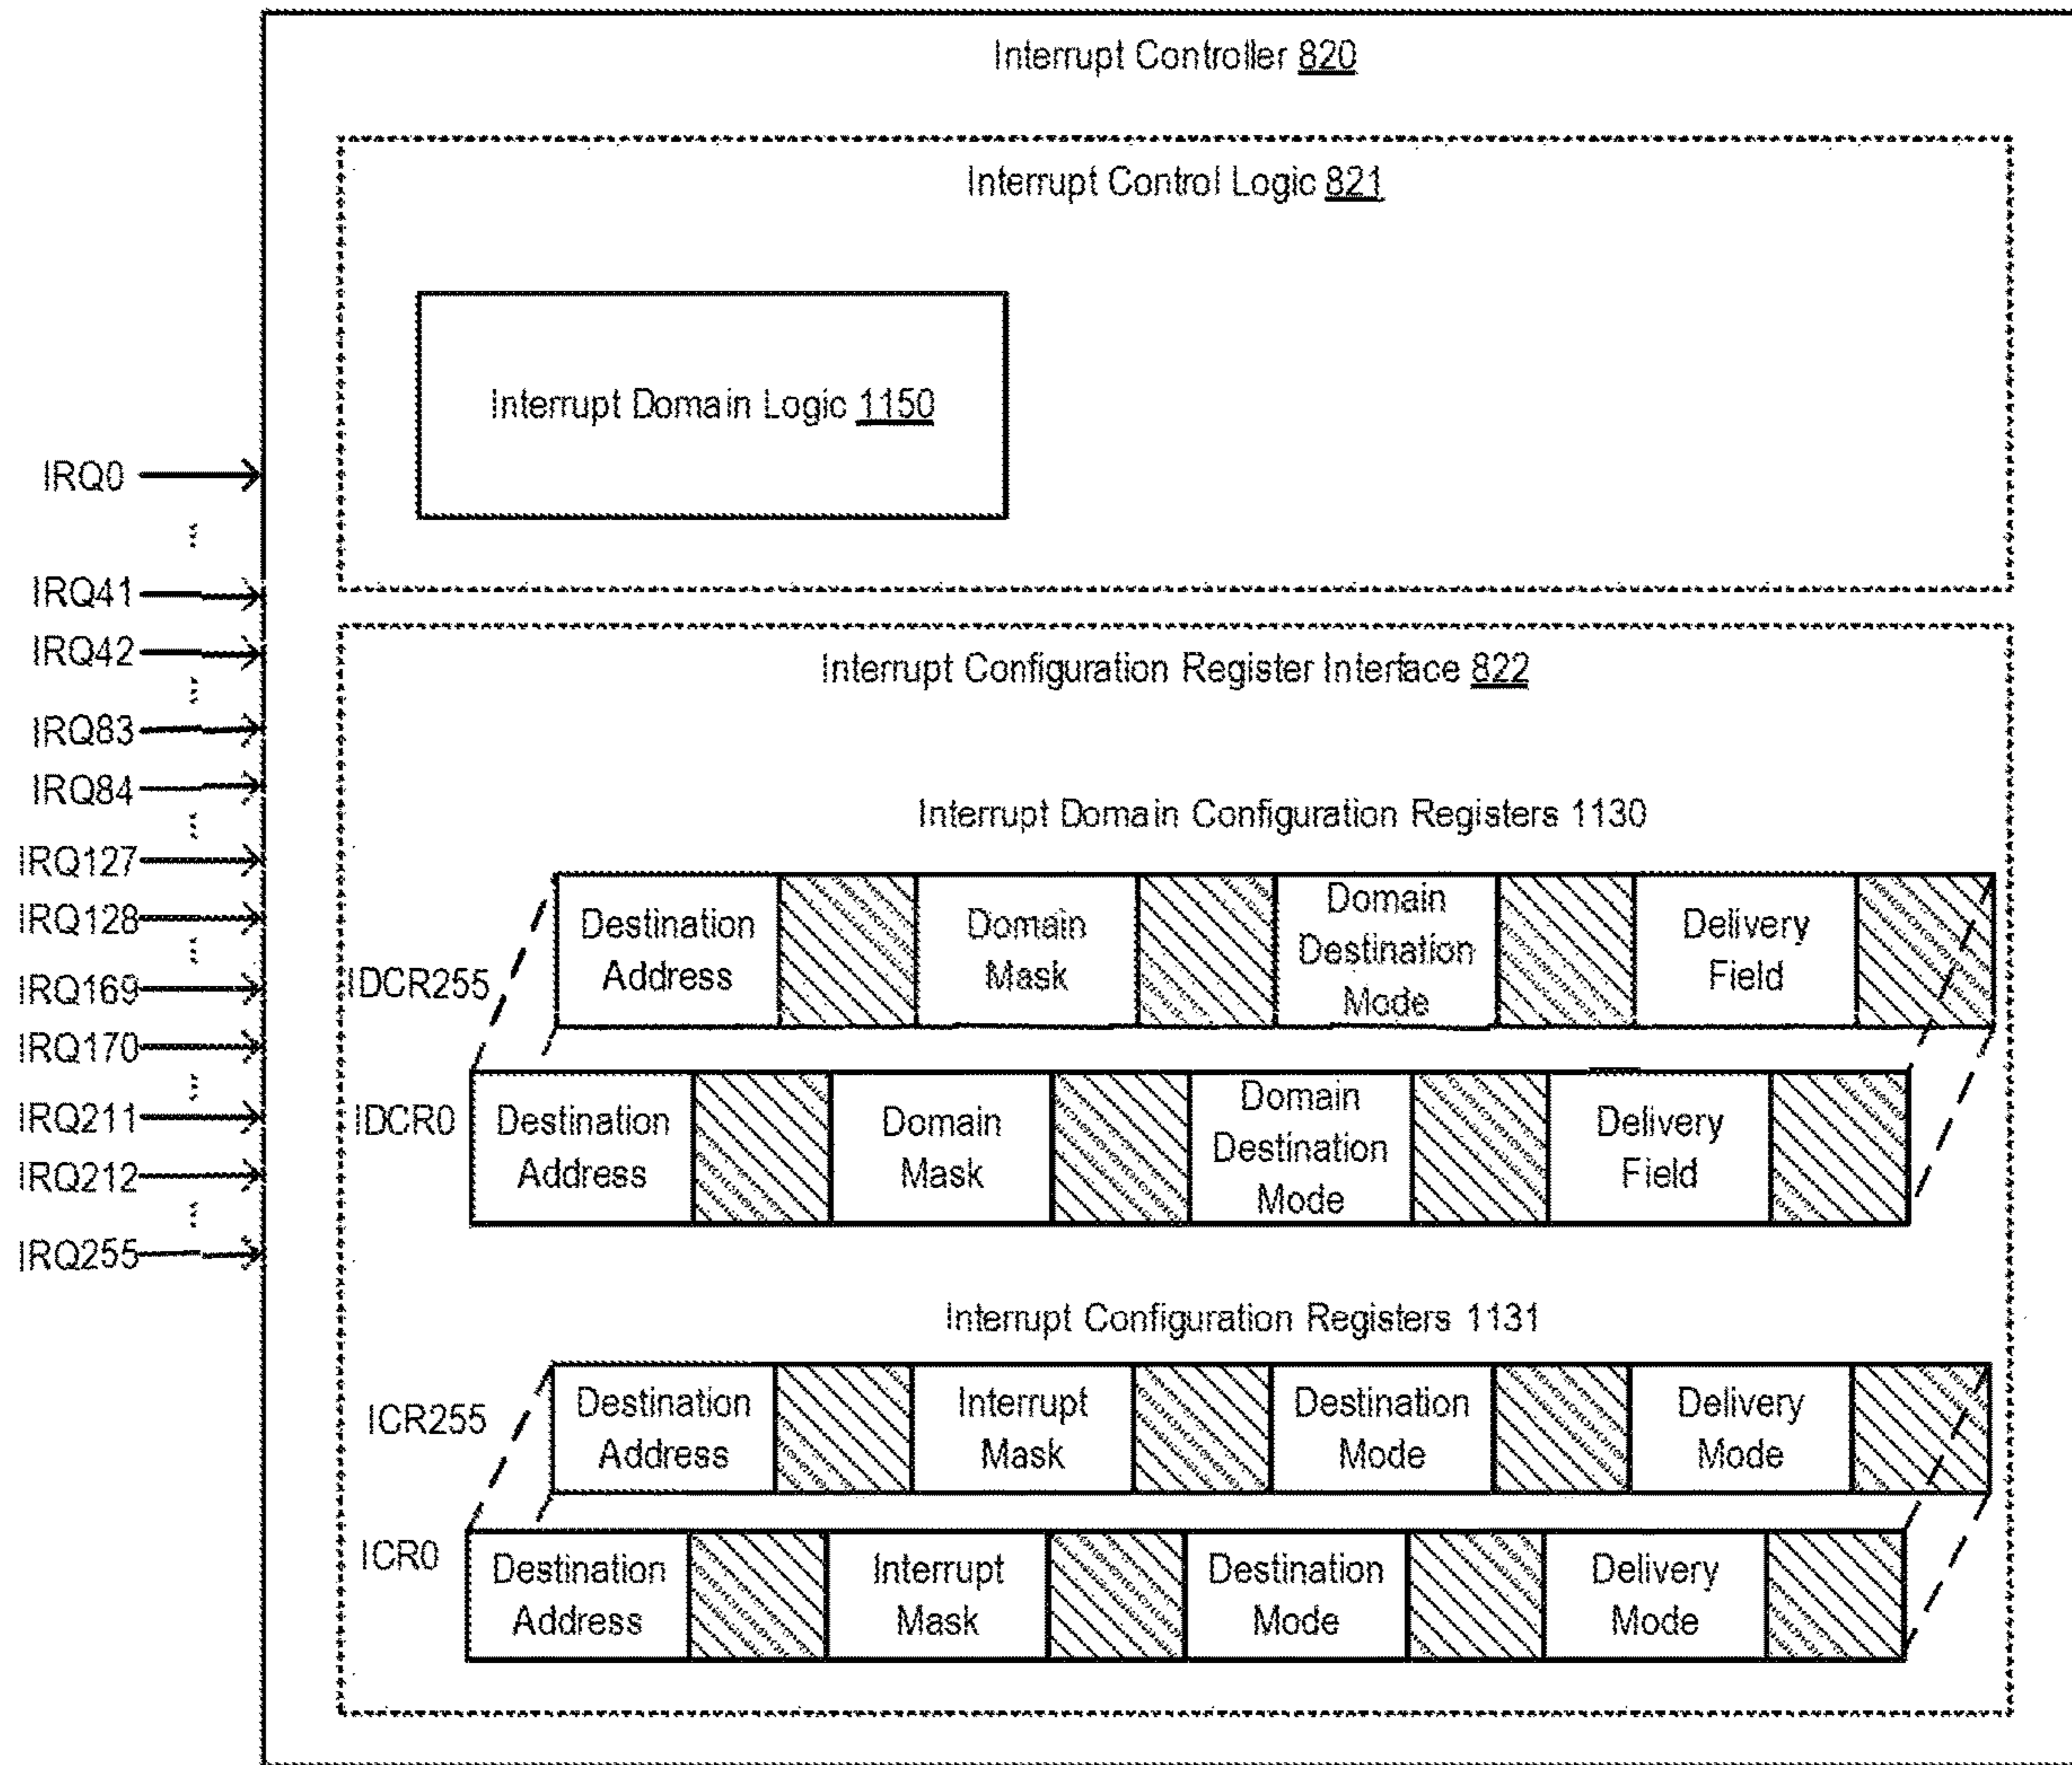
Interrupt Controller 820

Interrupt Control Logic 821

Interrupt Domain Logic 1150

IRQ0
⋮
IRQ41
IRQ42
⋮
IRQ83
IRQ84
⋮
IRQ127
IRQ128
⋮
IRQ169
IRQ170
⋮
IRQ211
IRQ212
⋮
IRQ255

Interrupt Configuration Register Interface 822

Interrupt Domain Configuration Registers 1130

IDCR255 Destination Address Domain Mask Domain Destination Mode Delivery Field

IDCR0 Destination Address Domain Mask Domain Destination Mode Delivery Field

Interrupt Configuration Registers 1131

ICR255 Destination Address Interrupt Mask Destination Mode Delivery Mode

ICR0 Destination Address Interrupt Mask Destination Mode Delivery Mode